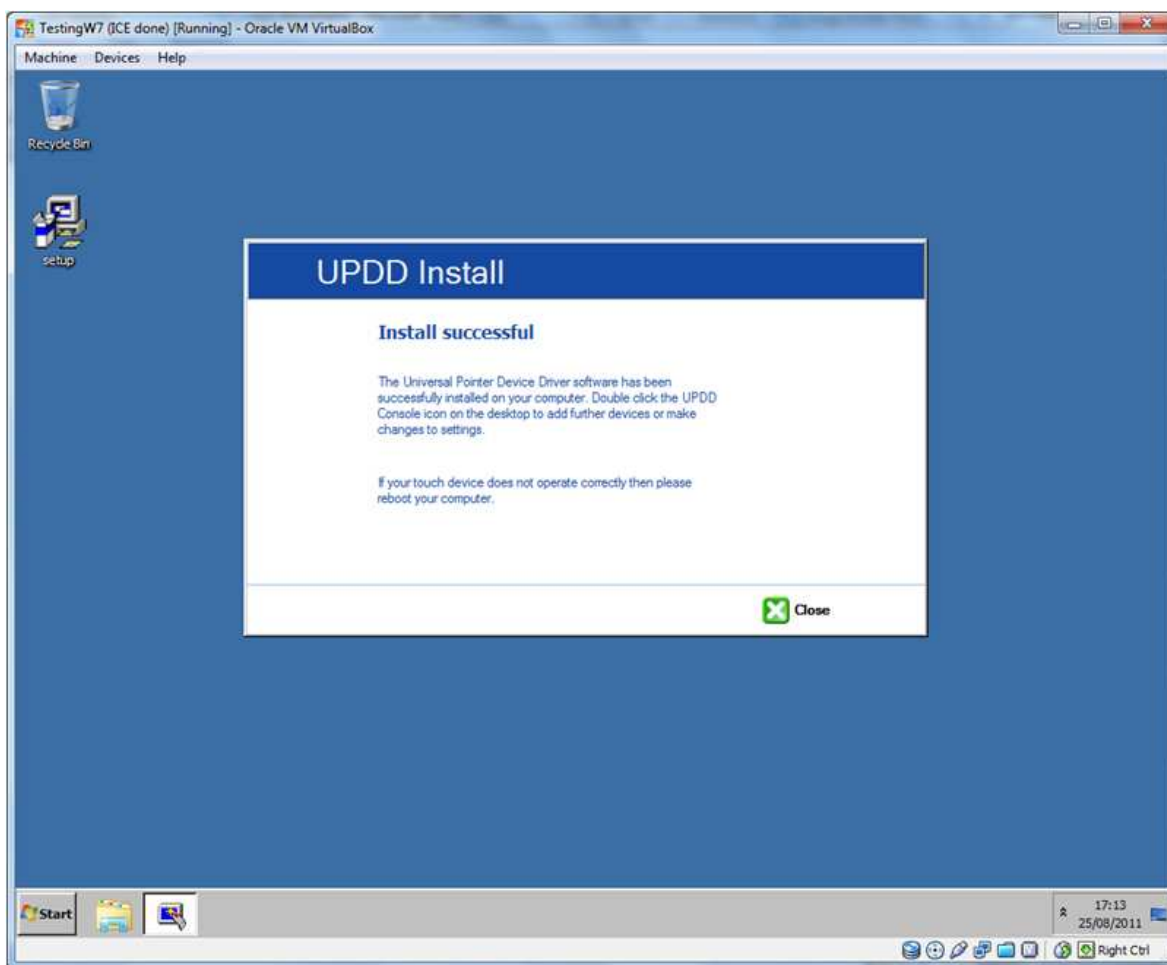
TestingW7 (ICE done) [Running] - Oracle VM VirtualBox

Machine Devices Help

Recycle Bin

setup

UPDD Install

Install successful

The Universal Pointer Device Driver software has been successfully installed on your computer. Double click the UPDD Console icon on the desktop to add further devices or make changes to settings.

If your touch device does not operate correctly then please reboot your computer.

Close

Start

17:13
25/08/2011

Right Ctrl